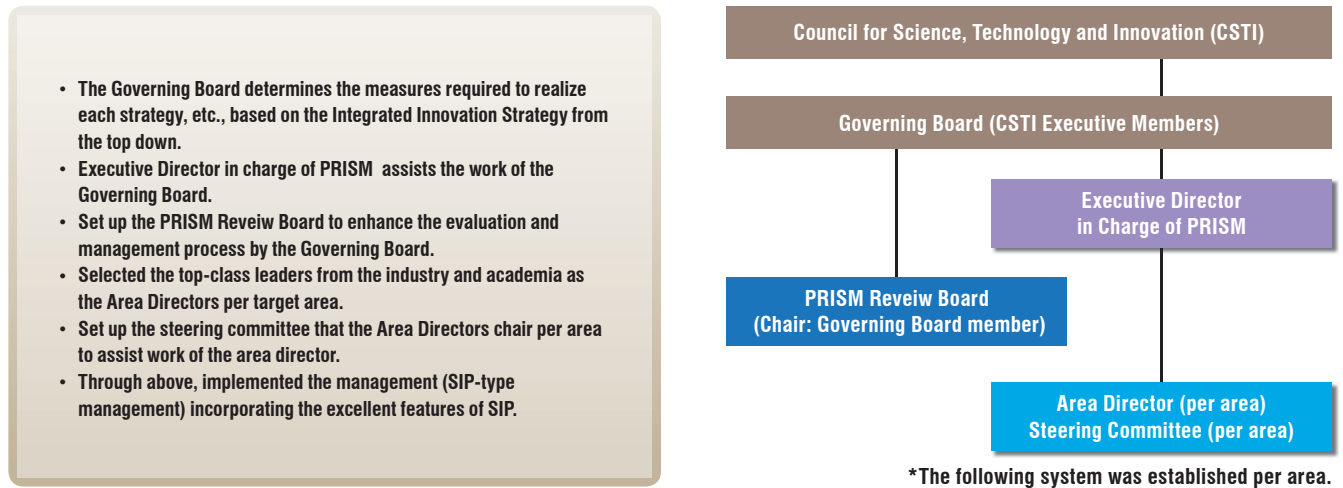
• The Governing Board determines the measures required to realize each strategy, etc., based on the Integrated Innovation Strategy from the top down.
• Executive Director in charge of PRISM assists the work of the Governing Board.
• Set up the PRISM Reveiw Board to enhance the evaluation and management process by the Governing Board.
• Selected the top-class leaders from the industry and academia as the Area Directors per target area.
• Set up the steering committee that the Area Directors chair per area to assist work of the area director.
• Through above, implemented the management (SIP-type management) incorporating the excellent features of SIP.

Council for Science, Technology and Innovation (CSTI)

Governing Board (CSTI Executive Members)

Executive Director in Charge of PRISM

PRISM Reveiw Board (Chair: Governing Board member)

Area Director (per area) Steering Committee (per area)

*The following system was established per area.